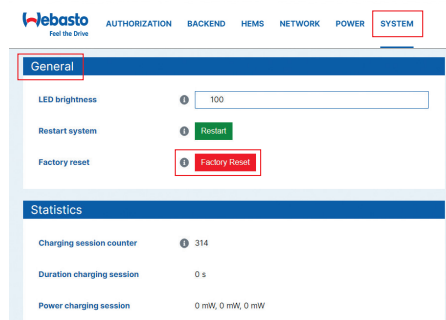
Webasto
Feel the Drive

AUTHORIZATION BACKEND HEMS NETWORK POWER SYSTEM

General

LED brightness 100

Restart system Restart

Factory reset Factory Reset

Statistics

Charging session counter 314

Duration charging session 0 s

Power charging session 0 mW, 0 mW, 0 mW